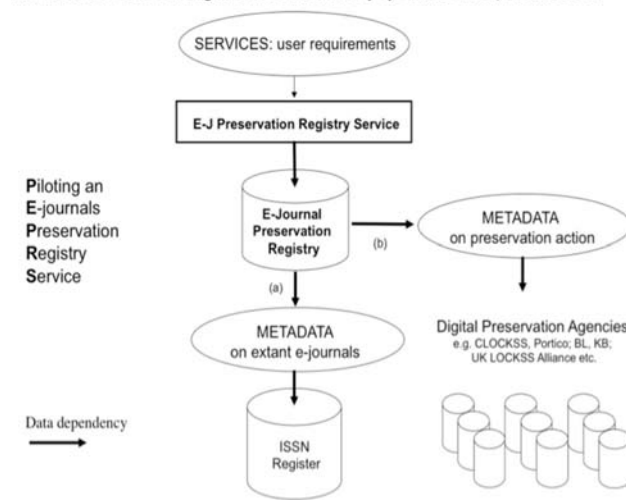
SERVICES: user requirements

E-J Preservation Registry Service

Piloting an E-journals Preservation Registry Service

E-Journal Preservation Registry

(b)

METADATA on preservation action

(a)

METADATA on extant e-journals

Digital Preservation Agencies
e.g. CLOCKSS, Portico; BL, KB; UK LOCKSS Alliance etc.

Data dependency

ISSN Register